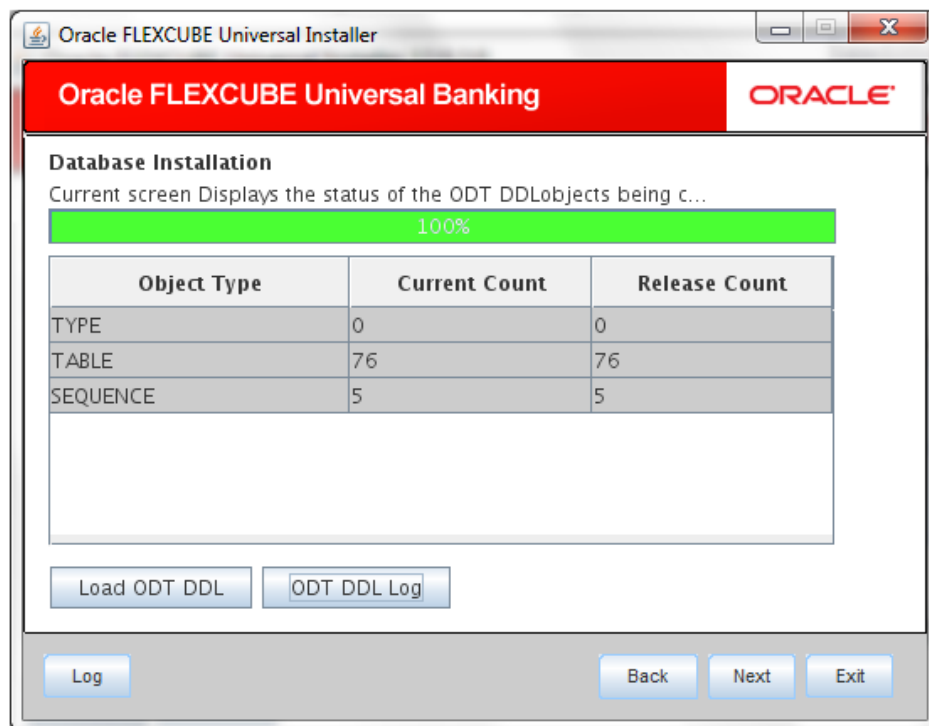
Oracle FLEXCUBE Universal Installer

Oracle FLEXCUBE Universal Banking

ORACLE

Database Installation

Current screen Displays the status of the ODT DDLobjects being c...

100%

| Object Type | Current Count | Release Count |
|---|---|---|
| TYPE | 0 | 0 |
| TABLE | 76 | 76 |
| SEQUENCE | 5 | 5 |

Load ODT DDL

ODT DDL Log

Log

Back

Next

Exit